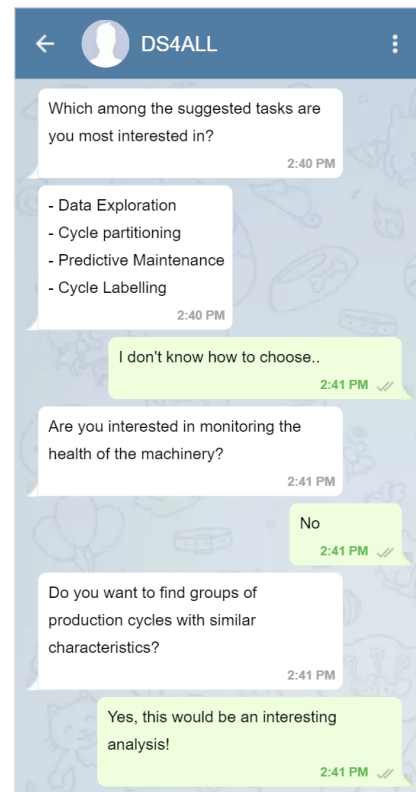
DS4ALL

Which among the suggested tasks are you most interested in?
2:40 PM

- Data Exploration
- Cycle partitioning
- Predictive Maintenance
- Cycle Labelling
2:40 PM

I don't know how to choose..
2:41 PM

Are you interested in monitoring the health of the machinery?
2:41 PM

No
2:41 PM

Do you want to find groups of production cycles with similar characteristics?
2:41 PM

Yes, this would be an interesting analysis!
2:41 PM